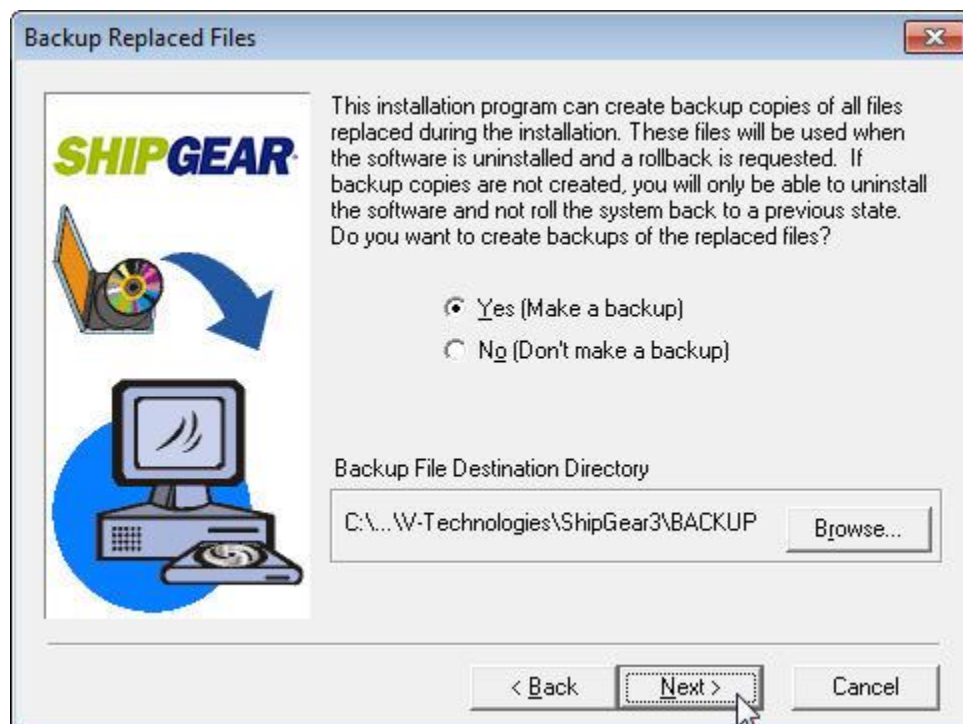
Backup Replaced Files

SHIPGEAR

This installation program can create backup copies of all files replaced during the installation. These files will be used when the software is uninstalled and a rollback is requested. If backup copies are not created, you will only be able to uninstall the software and not roll the system back to a previous state. Do you want to create backups of the replaced files?

Yes (Make a backup)

No (Don't make a backup)

Backup File Destination Directory

C:\...\V-Technologies\ShipGear3\BACKUP

Browse...

< Back

Next >

Cancel